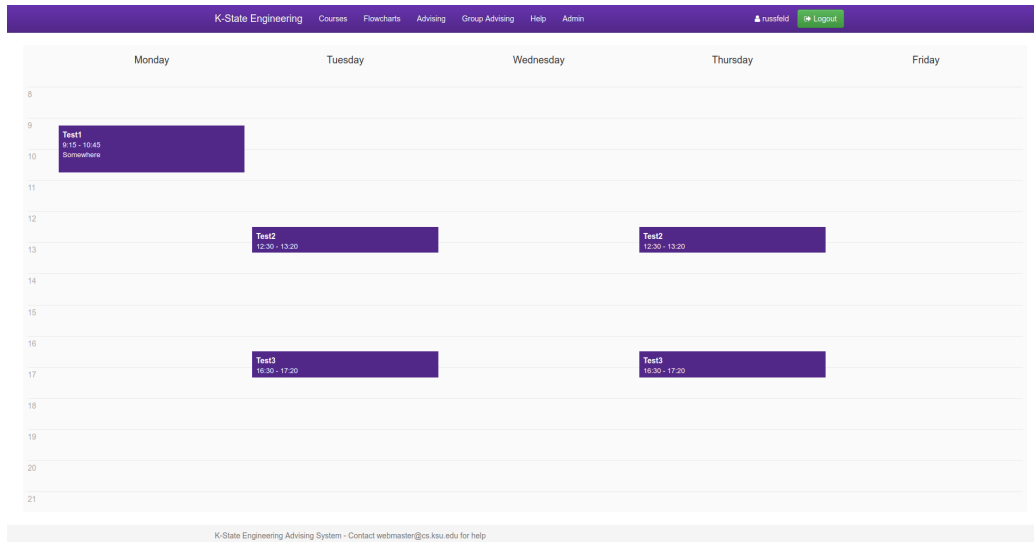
K-State Engineering Courses Flowcharts Advising Group Advising Help Admin russfeld Logout

| | Monday | Tuesday | Wednesday | Thursday | Friday |
|---|---|---|---|---|---|
| 8 | | | | | |
| 9 | Test1 9:15 - 10:45 Somewhere | | | | |
| 10 | | | | | |
| 11 | | | | | |
| 12 | | Test2 12:30 - 13:20 | | Test2 12:30 - 13:20 | |
| 13 | | | | | |
| 14 | | | | | |
| 15 | | | | | |
| 16 | | Test3 16:30 - 17:20 | | Test3 16:30 - 17:20 | |
| 17 | | | | | |
| 18 | | | | | |
| 19 | | | | | |
| 20 | | | | | |
| 21 | | | | | |

K-State Engineering Advising System - Contact webmaster@cs.ksu.edu for help